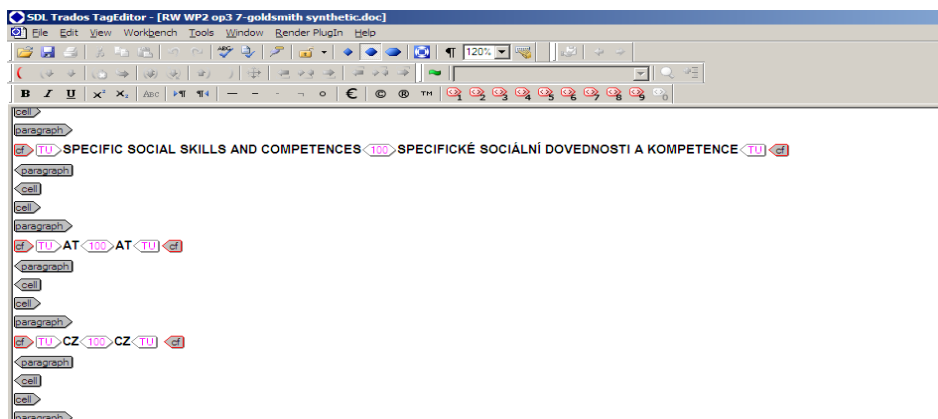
SDL Trados TagEditor - [RW WP2 op3 7-goldsmith synthetic.doc]
File Edit View Workbench Tools Window Render PlugIn Help
120%
B I U $x^2$ $x_2$ Abc — € © ® TM 1 2 3 4 5 6 7 8 9 0
cell
paragraph
cf TU SPECIFIC SOCIAL SKILLS AND COMPETENCES 100 SPECIFICKÉ SOCIÁLNÍ DOVEDNOSTI A KOMPETENCE TU cf
paragraph
cell
cell
paragraph
cf TU AT 100 AT TU cf
paragraph
cell
cell
paragraph
cf TU CZ 100 CZ TU cf
paragraph
cell
cell
paragraph